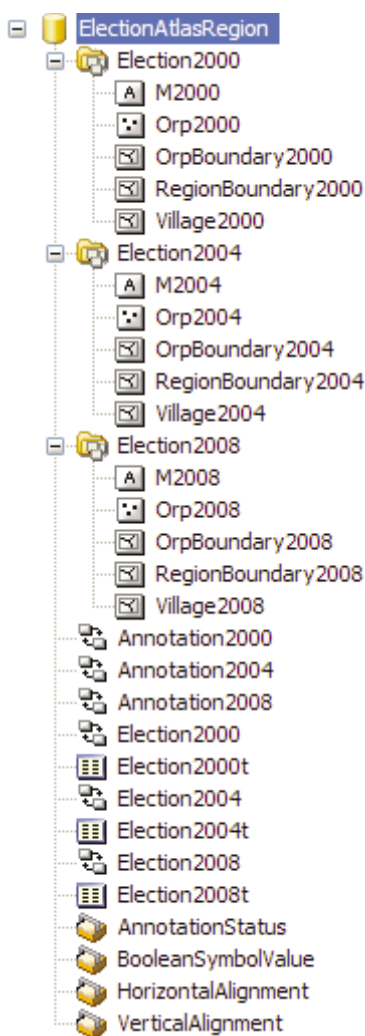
ElectionAtlasRegion
Election2000
M2000
Orp2000
OrpBoundary2000
RegionBoundary2000
Village2000
Election2004
M2004
Orp2004
OrpBoundary2004
RegionBoundary2004
Village2004
Election2008
M2008
Orp2008
OrpBoundary2008
RegionBoundary2008
Village2008
Annotation2000
Annotation2004
Annotation2008
Election2000
Election2000t
Election2004
Election2004t
Election2008
Election2008t
AnnotationStatus
BooleanSymbolValue
HorizontalAlignment
VerticalAlignment